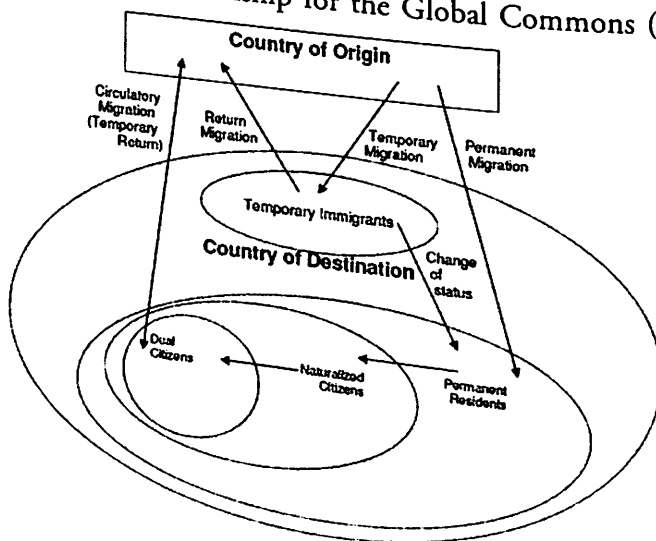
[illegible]ship for the Global Commons ([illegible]

Country of Origin

Circulatory Migration (Temporary Return)

Return Migration

Temporary Migration

Permanent Migration

Temporary Immigrants

Country of Destination

Change of status

Dual Citizens

Naturalized Citizens

Permanent Residents